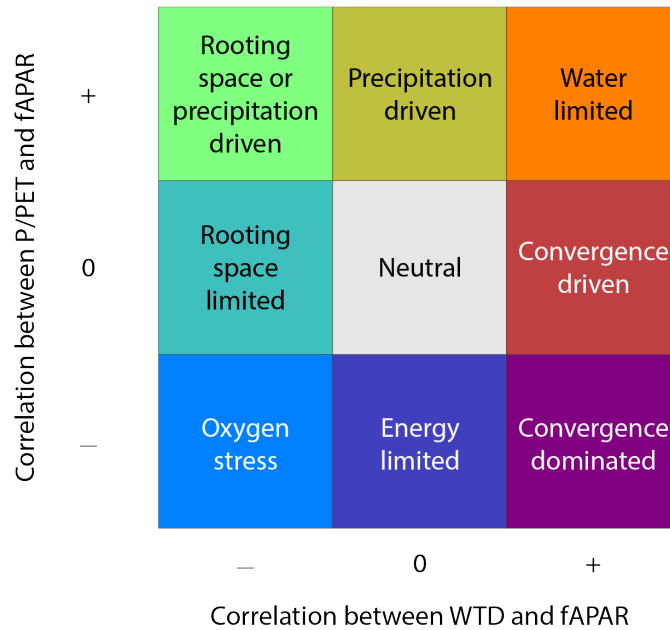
Correlation between P/PET and fAPAR

+

0

—

| | | |
|---|---|---|
| Rooting space or precipitation driven | Precipitation driven | Water limited |
| Rooting space limited | Neutral | Convergence driven |
| Oxygen stress | Energy limited | Convergence dominated |

— 0 +

Correlation between WTD and fAPAR